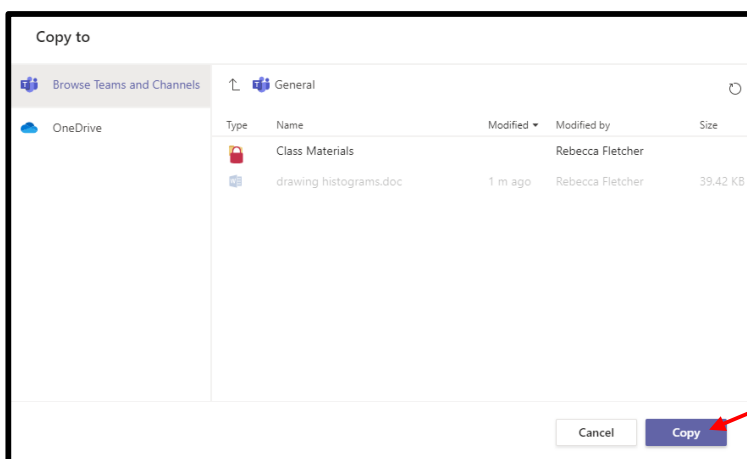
Copy to

Browse Teams and Channels

OneDrive

General

| Type | Name | Modified | Modified by | Size |
|---|---|---|---|---|
| | Class Materials | | Rebecca Fletcher | |
| | drawing histograms.doc | 1 m ago | Rebecca Fletcher | 39.42 KB |

Cancel

Copy